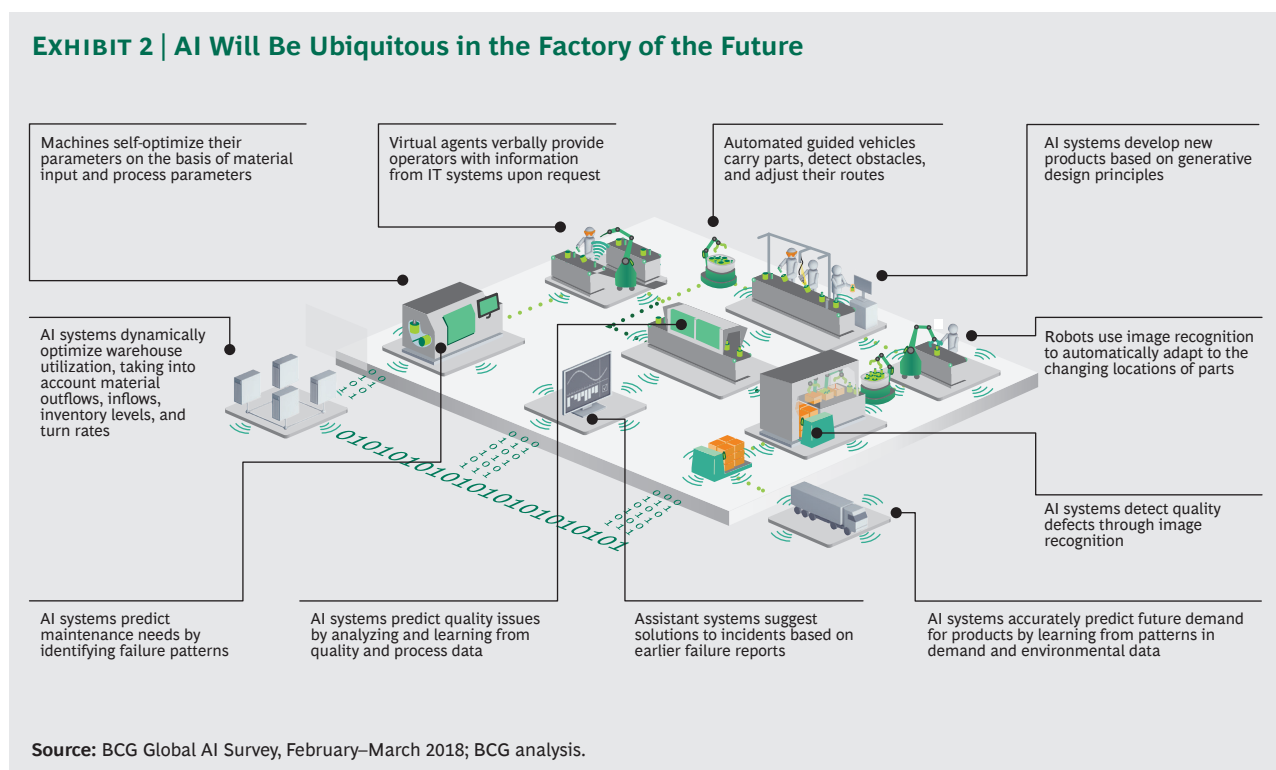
EXHIBIT 2 | AI Will Be Ubiquitous in the Factory of the Future

Machines self-optimize their parameters on the basis of material input and process parameters

Virtual agents verbally provide operators with information from IT systems upon request

Automated guided vehicles carry parts, detect obstacles, and adjust their routes

AI systems develop new products based on generative design principles

AI systems dynamically optimize warehouse utilization, taking into account material outflows, inflows, inventory levels, and turn rates

Robots use image recognition to automatically adapt to the changing locations of parts

0101010101010101010101

AI systems detect quality defects through image recognition

AI systems predict maintenance needs by identifying failure patterns

AI systems predict quality issues by analyzing and learning from quality and process data

Assistant systems suggest solutions to incidents based on earlier failure reports

AI systems accurately predict future demand for products by learning from patterns in demand and environmental data

Source: BCG Global AI Survey, February–March 2018; BCG analysis.